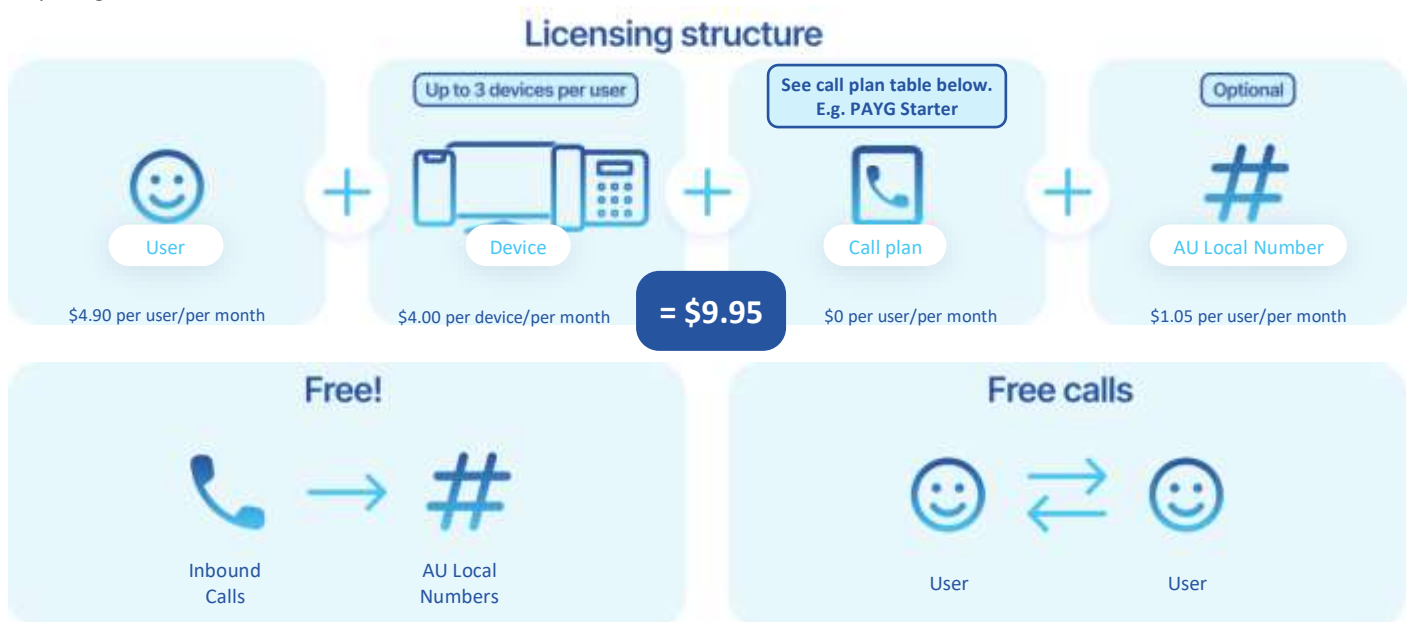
Licensing structure

User
$4.90 per user/per month

Up to 3 devices per user
Device
$4.00 per device/per month

See call plan table below.
E.g. PAYG Starter
Call plan
$0 per user/per month

Optional
AU Local Number
$1.05 per user/per month

= $9.95

Free!
Inbound Calls
AU Local Numbers

Free calls
User
User